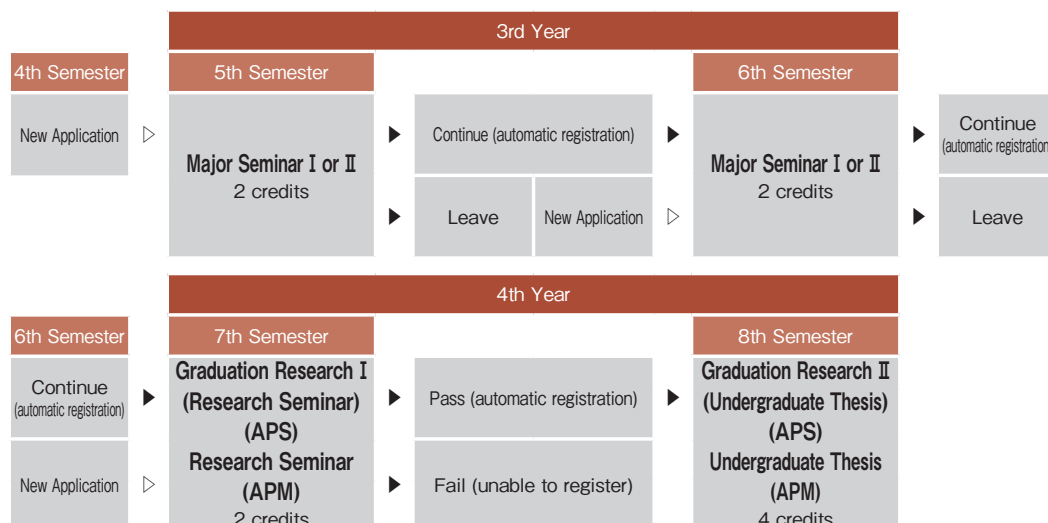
3rd Year

4th Semester

New Application ▷

5th Semester

Major Seminar I or II
2 credits

▶ Continue (automatic registration) ▶

▶ Leave New Application ▷

6th Semester

Major Seminar I or II
2 credits

▶ Continue (automatic registration)

▶ Leave

4th Year

6th Semester

Continue (automatic registration) ▶

New Application ▷

7th Semester

Graduation Research I (Research Seminar) (APS)
Research Seminar (APM)
2 credits

▶ Pass (automatic registration) ▶

▶ Fail (unable to register)

8th Semester

Graduation Research II (Undergraduate Thesis) (APS)
Undergraduate Thesis (APM)
4 credits